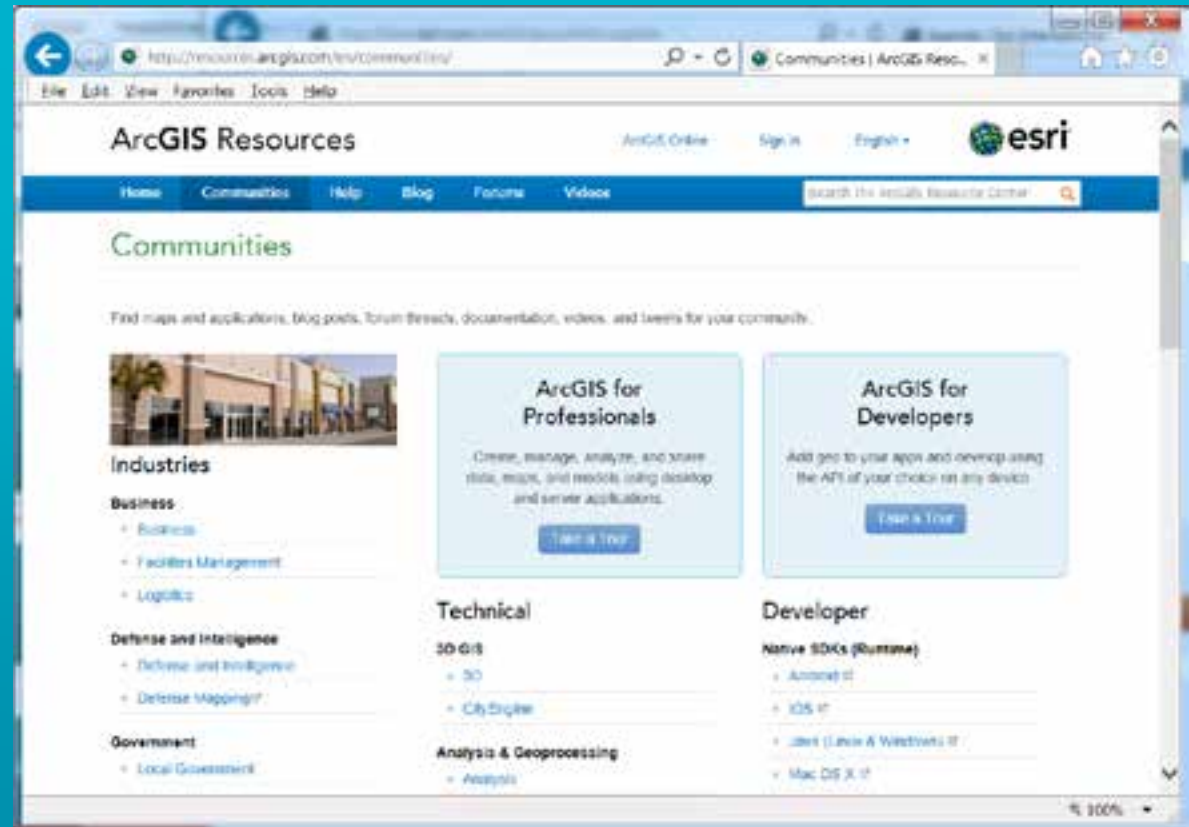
http://resources.arcgis.com/en/communities/

Communities | ArcGIS Reso... ×

File Edit View Favorites Tools Help

ArcGIS Resources

ArcGIS Online Sign In English ▾

esri

Home Communities Help Blog Forums Videos

Search the ArcGIS Resource Center

Communities

Find maps and applications, blog posts, forum threads, documentation, videos, and tweets for your community.

Industries

Business
- Business
- Facilities Management
- Logistics

Defense and Intelligence
- Defense and Intelligence
- Defense Mapping

Government
- Local Government

ArcGIS for Professionals

Create, manage, analyze, and share data, maps, and models using desktop and server applications.

Take a Tour

ArcGIS for Developers

Add geo to your apps and develop using the API of your choice on any device.

Take a Tour

Technical

3D GIS
- 3D
- CityEngine

Analysis & Geoprocessing
- Analysis

Developer

Native SDKs (Runtime)
- Android
- iOS
- Java (Linux & Windows)
- Mac OS X

100%